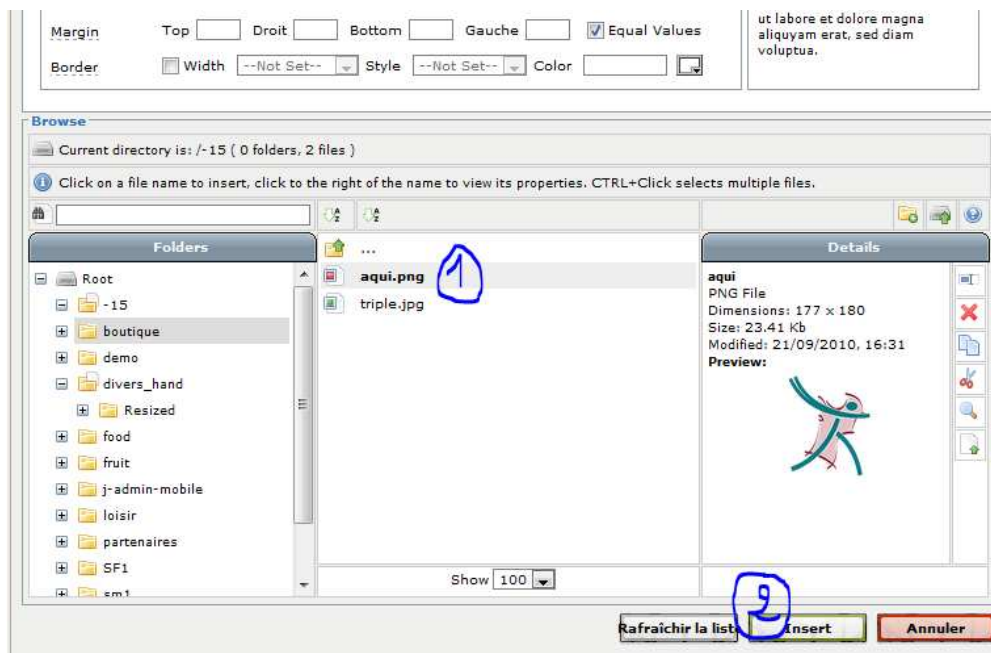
Margin Top Droit Bottom Gauche Equal Values
Border Width --Not Set-- Style --Not Set-- Color

ut labore et dolore magna aliquyam erat, sed diam voluptua.

Browse
Current directory is: /-15 ( 0 folders, 2 files )
Click on a file name to insert, click to the right of the name to view its properties. CTRL+Click selects multiple files.

Folders
Root
-15
boutique
demo
divers_hand
Resized
food
fruit
j-admin-mobile
loisir
partenaires
SF1
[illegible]

...
aqui.png
triple.jpg

1

Show 100

Details
aqui
PNG File
Dimensions: 177 x 180
Size: 23.41 Kb
Modified: 21/09/2010, 16:31
Preview:

2

Rafraîchir la liste Insert Annuler